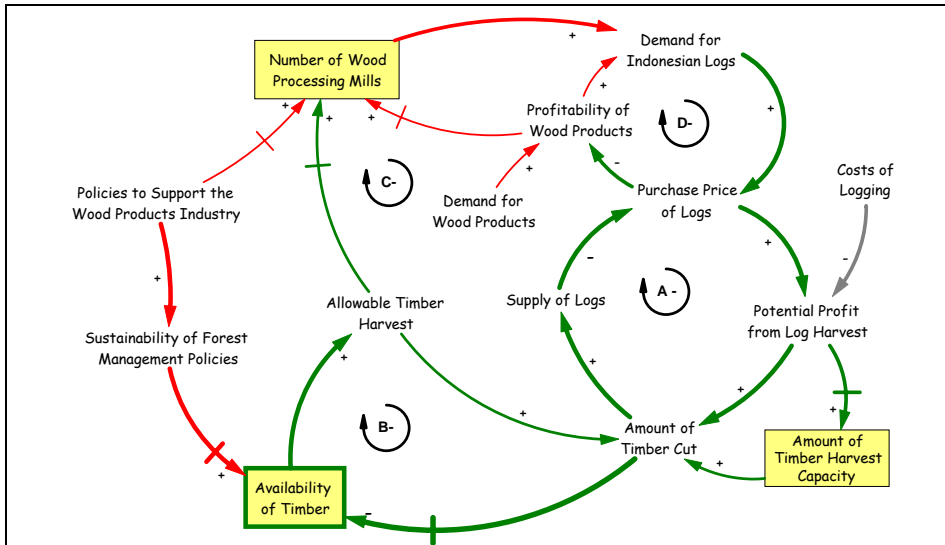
Number of Wood Processing Mills

Demand for Indonesian Logs

Profitability of Wood Products

D-

Purchase Price of Logs

Costs of Logging

C-

Policies to Support the Wood Products Industry

Demand for Wood Products

Supply of Logs

A -

Potential Profit from Log Harvest

Allowable Timber Harvest

Sustainability of Forest Management Policies

B-

Amount of Timber Cut

Amount of Timber Harvest Capacity

Availability of Timber

+ + + + + + + + + + + + + + + + + - - - - -